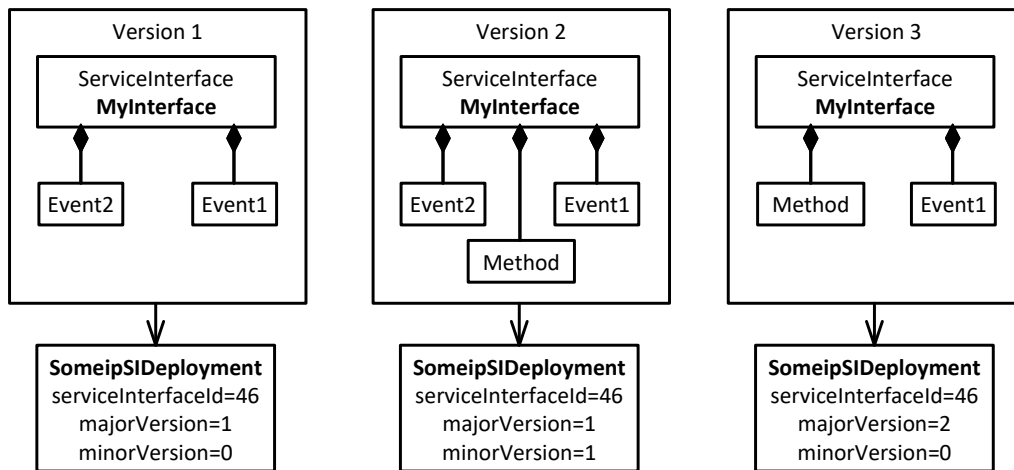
Version 1

ServiceInterface
**MyInterface**

Event2

Event1

**SomeipSIDeployment**
serviceInterfaceId=46
majorVersion=1
minorVersion=0

Version 2

ServiceInterface
**MyInterface**

Event2

Event1

Method

**SomeipSIDeployment**
serviceInterfaceId=46
majorVersion=1
minorVersion=1

Version 3

ServiceInterface
**MyInterface**

Method

Event1

**SomeipSIDeployment**
serviceInterfaceId=46
majorVersion=2
minorVersion=0